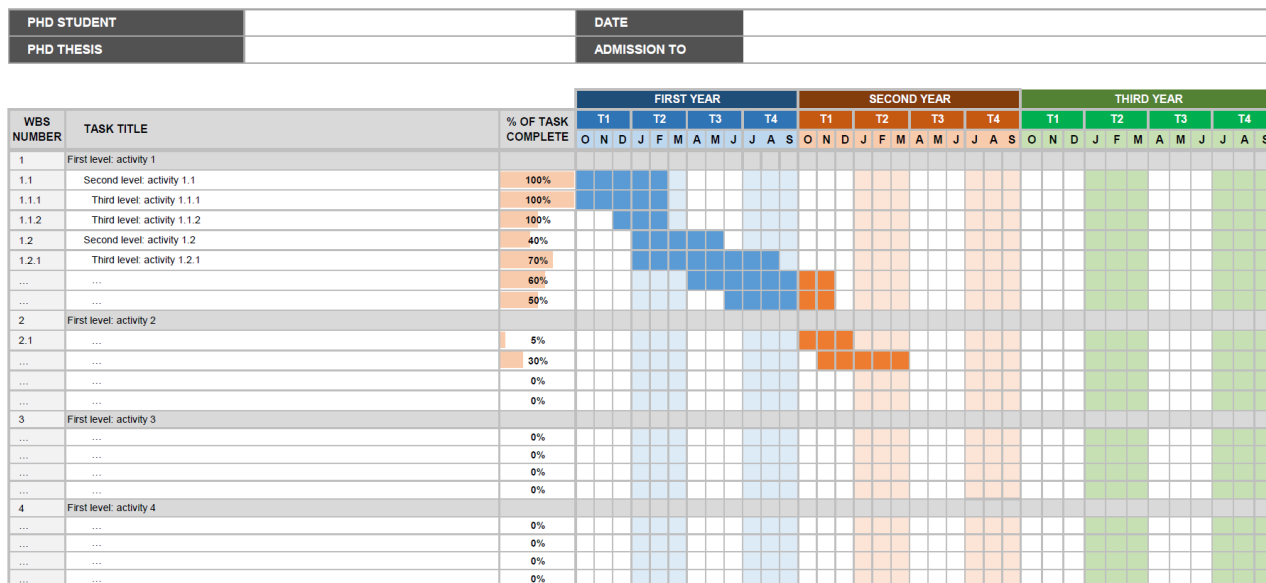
| PHD STUDENT | | DATE | |
|---|---|---|---|
| PHD THESIS | | ADMISSION TO | |

FIRST YEAR | SECOND YEAR | THIRD YEAR

| WBS NUMBER | TASK TITLE | % OF TASK COMPLETE | T1 O | N | D | T2 J | F | M | T3 A | M | J | T4 J | A | S | T1 O | N | D | T2 J | F | M | T3 A | M | J | T4 J | A | S | T1 O | N | D | T2 J | F | M | T3 A | M | J | T4 J | A | S |
|---|---|---|---|---|---|---|---|---|---|---|---|---|---|---|---|---|---|---|---|---|---|---|---|---|---|---|---|---|---|---|---|---|---|---|---|---|---|---|
| 1 | First level: activity 1 | | | | | | | | | | | | | | | | | | | | | | | | | | | | | | | | | | | | | |
| 1.1 | Second level: activity 1.1 | 100% | | | | | | | | | | | | | | | | | | | | | | | | | | | | | | | | | | | | |
| 1.1.1 | Third level: activity 1.1.1 | 100% | | | | | | | | | | | | | | | | | | | | | | | | | | | | | | | | | | | | |
| 1.1.2 | Third level: activity 1.1.2 | 100% | | | | | | | | | | | | | | | | | | | | | | | | | | | | | | | | | | | | |
| 1.2 | Second level: activity 1.2 | 40% | | | | | | | | | | | | | | | | | | | | | | | | | | | | | | | | | | | | |
| 1.2.1 | Third level: activity 1.2.1 | 70% | | | | | | | | | | | | | | | | | | | | | | | | | | | | | | | | | | | | |
| ... | ... | 60% | | | | | | | | | | | | | | | | | | | | | | | | | | | | | | | | | | | | |
| ... | ... | 50% | | | | | | | | | | | | | | | | | | | | | | | | | | | | | | | | | | | | |
| 2 | First level: activity 2 | | | | | | | | | | | | | | | | | | | | | | | | | | | | | | | | | | | | | |
| 2.1 | ... | 5% | | | | | | | | | | | | | | | | | | | | | | | | | | | | | | | | | | | | |
| ... | ... | 30% | | | | | | | | | | | | | | | | | | | | | | | | | | | | | | | | | | | | |
| ... | ... | 0% | | | | | | | | | | | | | | | | | | | | | | | | | | | | | | | | | | | | |
| ... | ... | 0% | | | | | | | | | | | | | | | | | | | | | | | | | | | | | | | | | | | | |
| 3 | First level: activity 3 | | | | | | | | | | | | | | | | | | | | | | | | | | | | | | | | | | | | | |
| ... | ... | 0% | | | | | | | | | | | | | | | | | | | | | | | | | | | | | | | | | | | | |
| ... | ... | 0% | | | | | | | | | | | | | | | | | | | | | | | | | | | | | | | | | | | | |
| ... | ... | 0% | | | | | | | | | | | | | | | | | | | | | | | | | | | | | | | | | | | | |
| ... | ... | 0% | | | | | | | | | | | | | | | | | | | | | | | | | | | | | | | | | | | | |
| 4 | First level: activity 4 | | | | | | | | | | | | | | | | | | | | | | | | | | | | | | | | | | | | | |
| ... | ... | 0% | | | | | | | | | | | | | | | | | | | | | | | | | | | | | | | | | | | | |
| ... | ... | 0% | | | | | | | | | | | | | | | | | | | | | | | | | | | | | | | | | | | | |
| ... | ... | 0% | | | | | | | | | | | | | | | | | | | | | | | | | | | | | | | | | | | | |
| ... | ... | 0% | | | | | | | | | | | | | | | | | | | | | | | | | | | | | | | | | | | | |